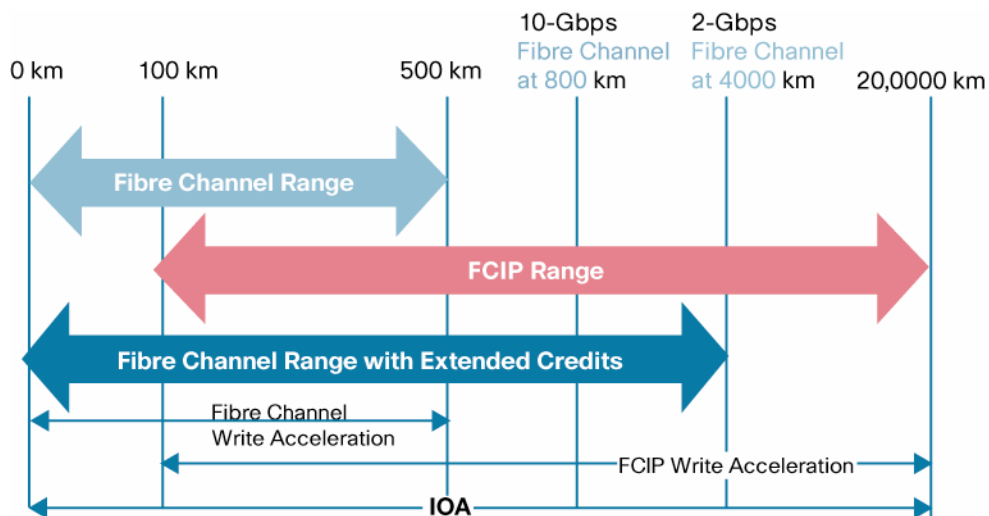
0 km
100 km
500 km
10-Gbps
Fibre Channel
at 800 km
2-Gbps
Fibre Channel
at 4000 km
20,0000 km

Fibre Channel Range

FCIP Range

Fibre Channel Range with Extended Credits

Fibre Channel
Write Acceleration

FCIP Write Acceleration

IOA